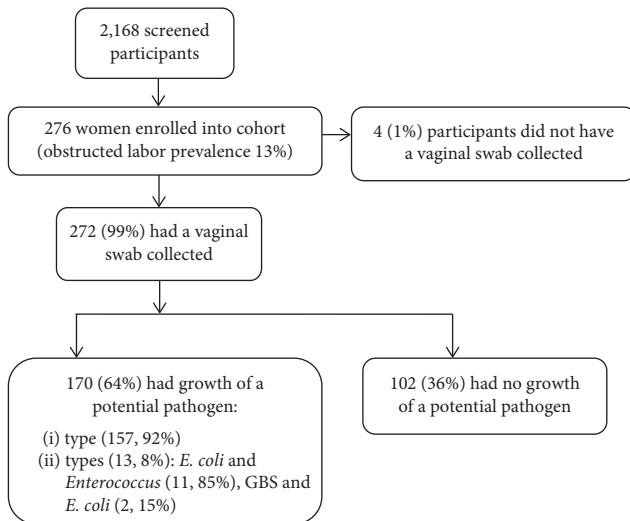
2,168 screened participants

276 women enrolled into cohort (obstructed labor prevalence 13%)

4 (1%) participants did not have a vaginal swab collected

272 (99%) had a vaginal swab collected

170 (64%) had growth of a potential pathogen:

(i) type (157, 92%)
(ii) types (13, 8%): *E. coli* and *Enterococcus* (11, 85%), GBS and *E. coli* (2, 15%)

102 (36%) had no growth of a potential pathogen